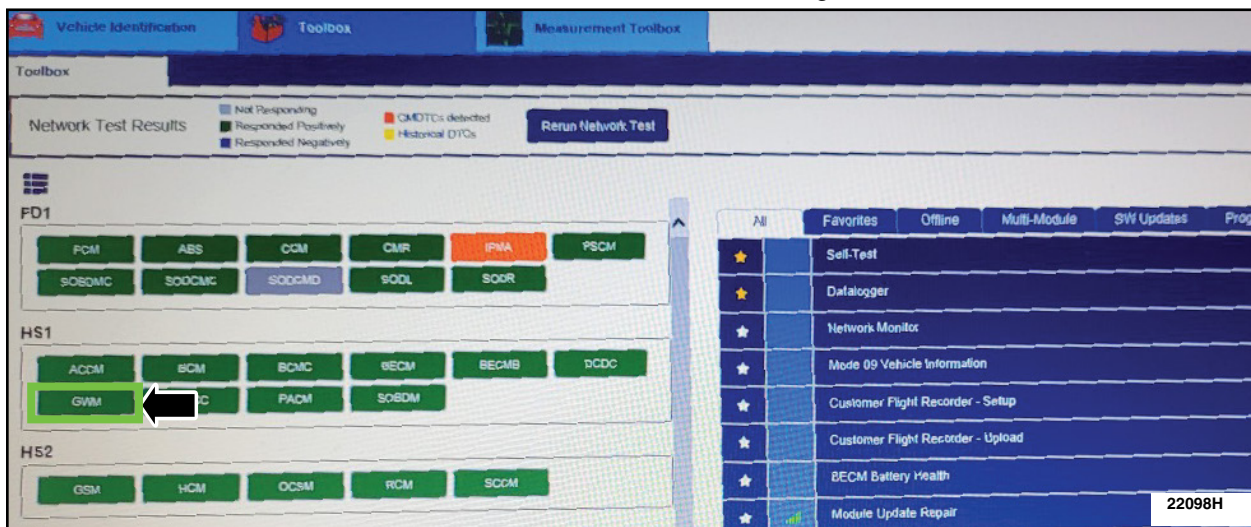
Vehicle Identification | Toolbox | Measurement Toolbox

Toolbox

Network Test Results

Not Responding
Responded Positively
Responded Negatively
CMDTCs detected
Historical DTCs

Rerun Network Test

FD1

| FCM | ABS | CCM | CMR | IPMA | PSCM |
|---|---|---|---|---|---|
| SOBDMC | SODCMC | SODCMD | SODL | SODR | |

HS1

| ACCM | BCM | BCMC | BECM | BECMB | DCDC |
|---|---|---|---|---|---|
| GWM | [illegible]C | PACM | SOBDM | | |

HS2

| GSM | HCM | OCSM | RCM | SCCM |
|---|---|---|---|---|

All | Favorites | Offline | Multi-Module | SW Updates | Prog

Self-Test
Datalogger
Network Monitor
Mode 09 Vehicle Information
Customer Flight Recorder - Setup
Customer Flight Recorder - Upload
BECM Battery Health
Module Update Repair

22098H